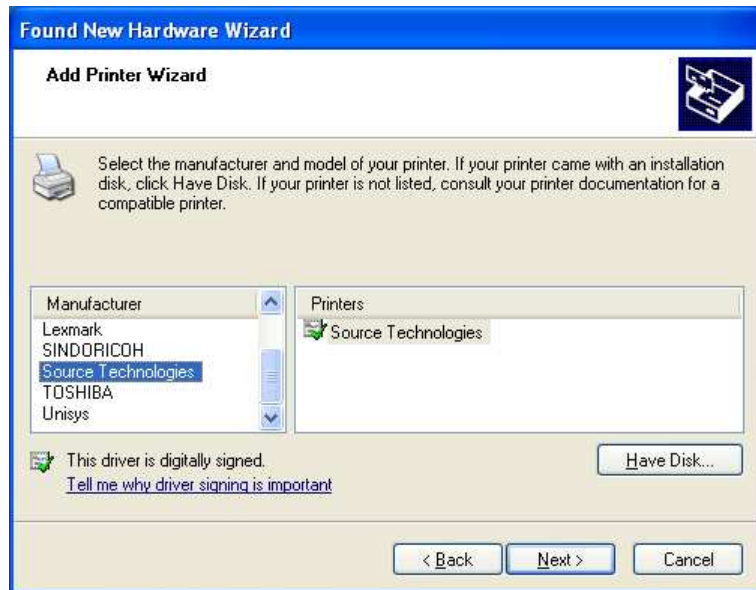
Found New Hardware Wizard

Add Printer Wizard

Select the manufacturer and model of your printer. If your printer came with an installation disk, click Have Disk. If your printer is not listed, consult your printer documentation for a compatible printer.

| Manufacturer |
|---|
| Lexmark |
| SINDORICOH |
| Source Technologies |
| TOSHIBA |
| Unisys |

| Printers |
|---|
| Source Technologies |

This driver is digitally signed.
Tell me why driver signing is important

Have Disk...

< Back

Next >

Cancel